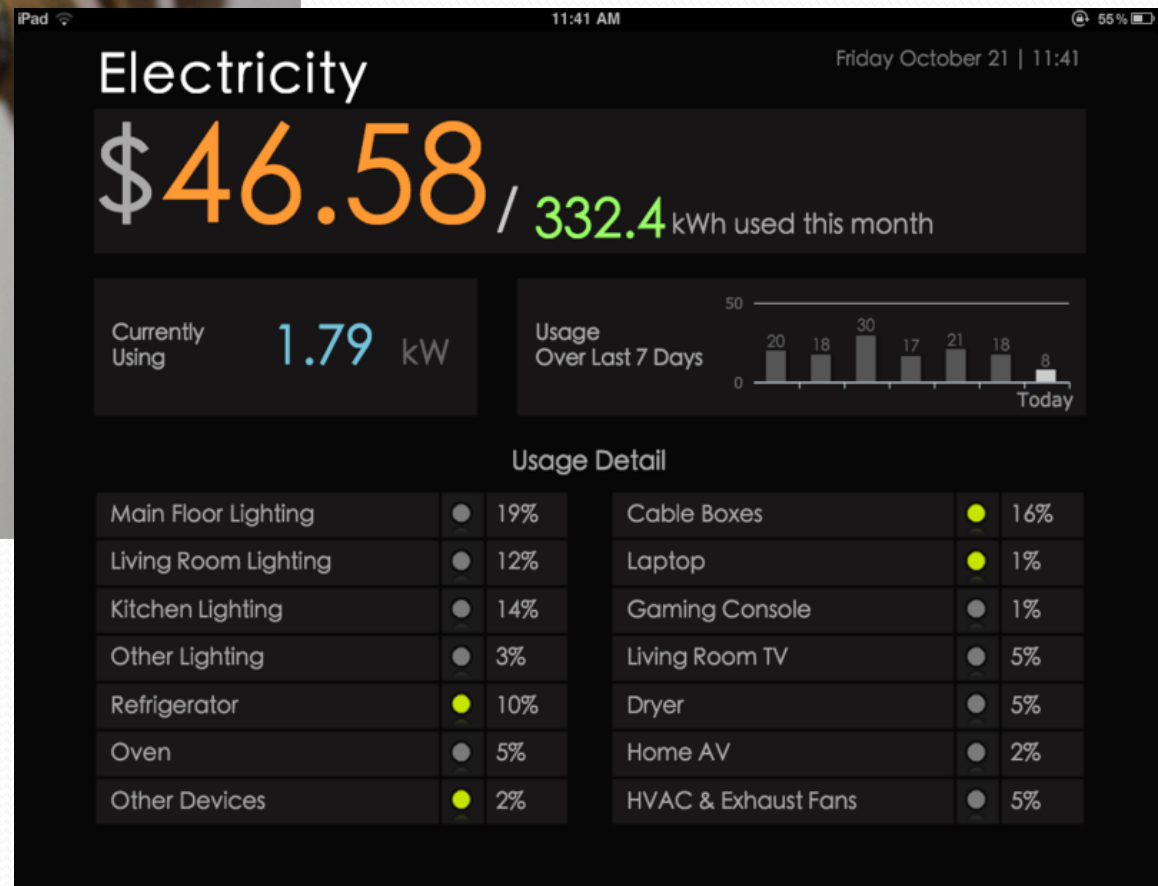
iPad 11:41 AM 55%

Electricity

Friday October 21 | 11:41

$46.58 / 332.4 kWh used this month

Currently Using 1.79 kW

Usage Over Last 7 Days

50
0
20 18 30 17 21 18 8
Today

Usage Detail

| Main Floor Lighting | 19% |
|---|---|
| Living Room Lighting | 12% |
| Kitchen Lighting | 14% |
| Other Lighting | 3% |
| Refrigerator | 10% |
| Oven | 5% |
| Other Devices | 2% |

| Cable Boxes | 16% |
|---|---|
| Laptop | 1% |
| Gaming Console | 1% |
| Living Room TV | 5% |
| Dryer | 5% |
| Home AV | 2% |
| HVAC & Exhaust Fans | 5% |